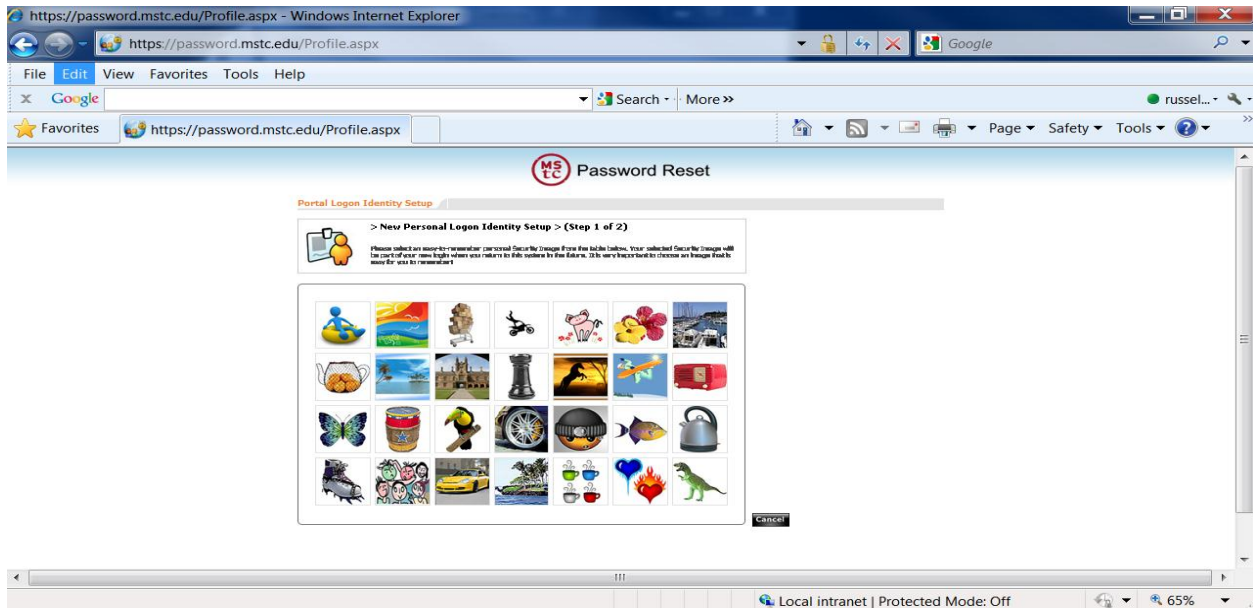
https://password.mstc.edu/Profile.aspx - Windows Internet Explorer

https://password.mstc.edu/Profile.aspx

Google

File Edit View Favorites Tools Help

Google Search · More »

russel...

Favorites https://password.mstc.edu/Profile.aspx

Page Safety Tools

MS TC Password Reset

Portal Logon Identity Setup

> New Personal Logon Identity Setup > (Step 1 of 2)

Please select an easy-to-remember personal Security Image from the table below. Your selected Security Image will be part of your new login when you return to this system in the future. It is very important to choose an image that is easy for you to remember!

Cancel

Local intranet | Protected Mode: Off

65%